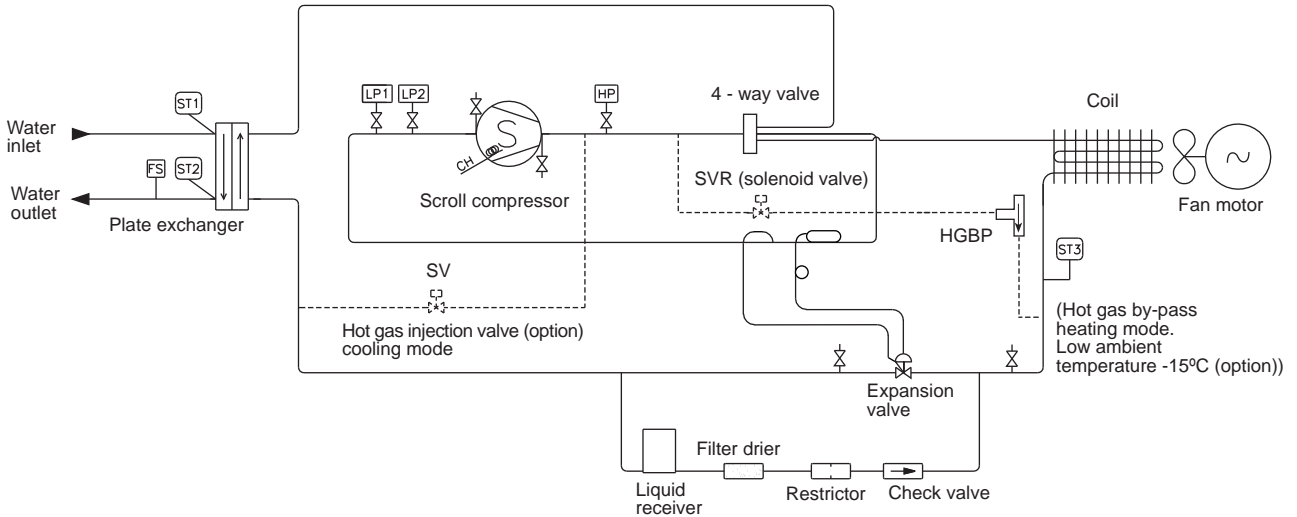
ST1

Water inlet

FS

ST2

Water outlet

Plate exchanger

LP1

LP2

S

CH

Scroll compressor

HP

4 - way valve

Coil

Fan motor

SVR (solenoid valve)

HGBP

ST3

SV

Hot gas injection valve (option) cooling mode

(Hot gas by-pass heating mode. Low ambient temperature -15ºC (option))

Expansion valve

Filter drier

Liquid receiver

Restrictor

Check valve